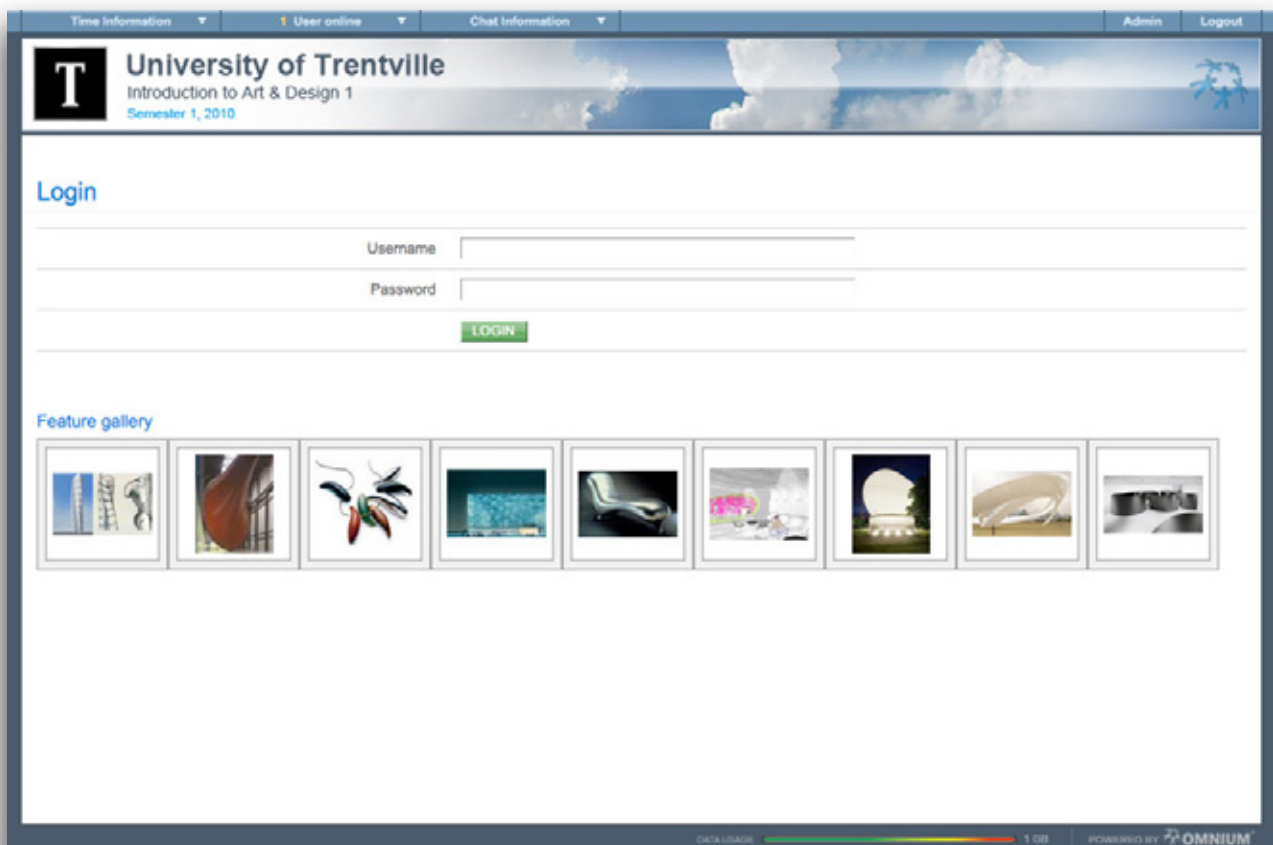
Time Information ▼ 1 User online ▼ Chat Information ▼ Admin Logout

T

University of Trentville
Introduction to Art & Design 1
Semester 1, 2010

Login

Username

Password

LOGIN

Feature gallery

DATA USAGE 1 GB POWERED BY OMNIUM